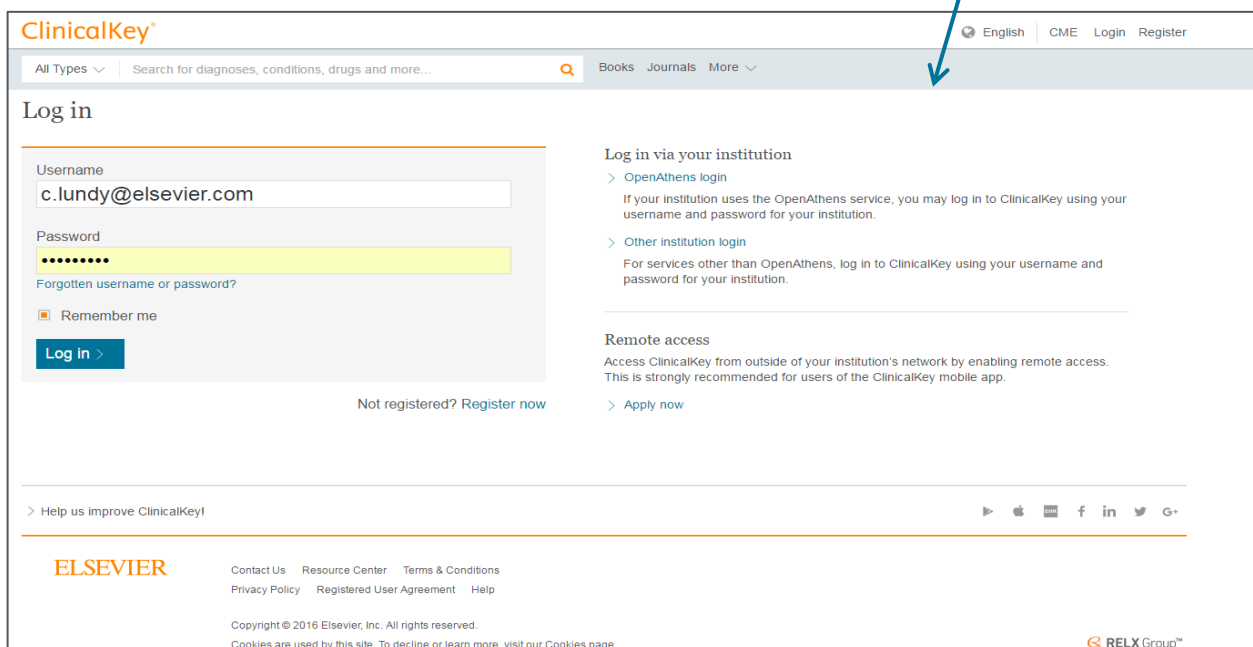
ClinicalKey®

English CME Login Register

All Types Search for diagnoses, conditions, drugs and more... Books Journals More

Log in

Username
c.lundy@elsevier.com

Password
•••••••••
Forgotten username or password?

Remember me

Log in

Not registered? Register now

Log in via your institution

OpenAthens login
If your institution uses the OpenAthens service, you may log in to ClinicalKey using your username and password for your institution.

Other institution login
For services other than OpenAthens, log in to ClinicalKey using your username and password for your institution.

Remote access
Access ClinicalKey from outside of your institution's network by enabling remote access. This is strongly recommended for users of the ClinicalKey mobile app.

Apply now

Help us improve ClinicalKey!

ELSEVIER

Contact Us Resource Center Terms & Conditions
Privacy Policy Registered User Agreement Help

Copyright © 2016 Elsevier, Inc. All rights reserved.
Cookies are used by this site. To decline or learn more, visit our Cookies page.

RELX Group™